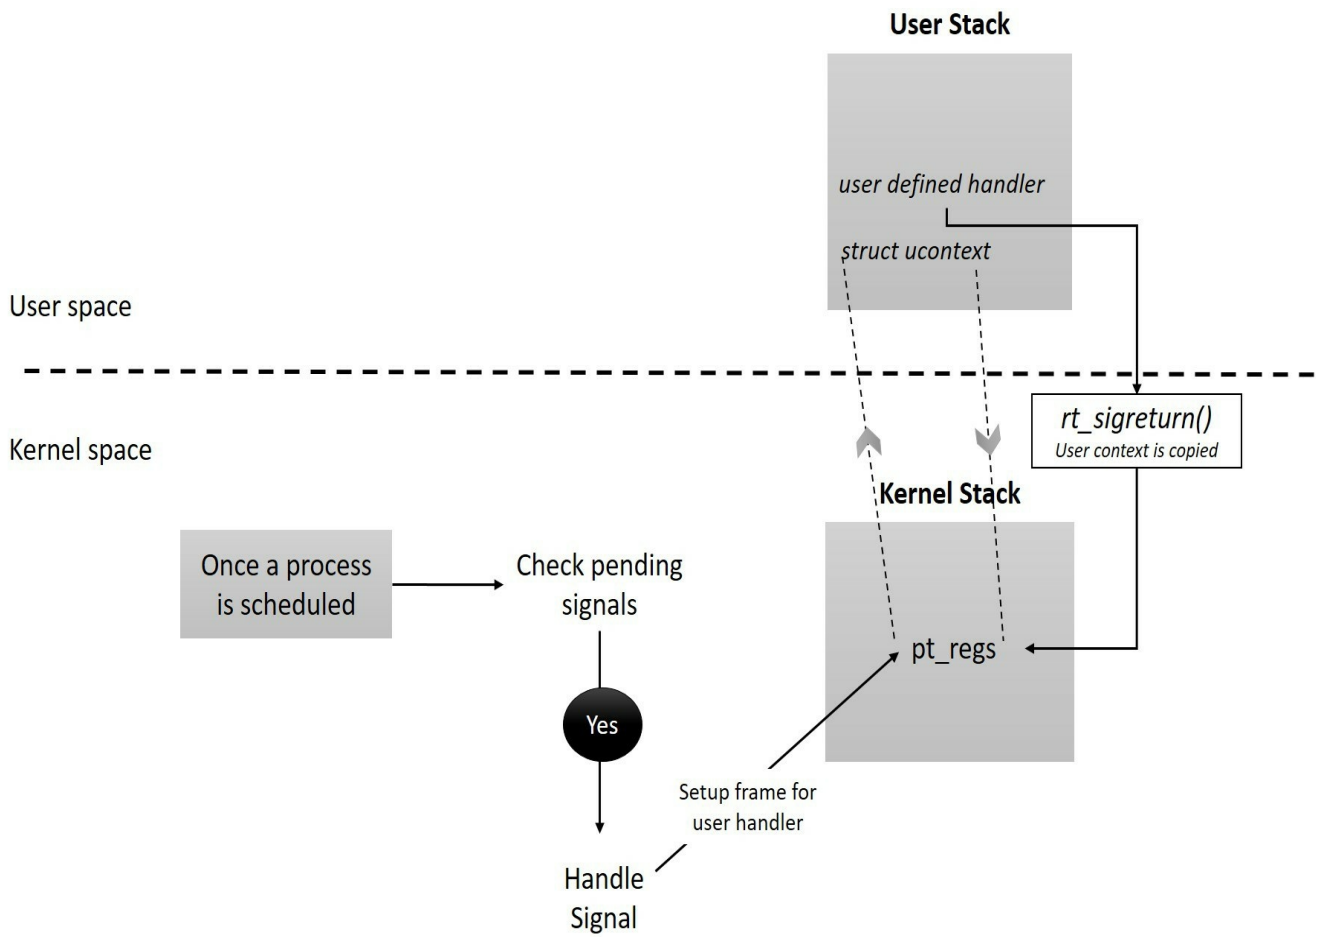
User Stack

user defined handler

struct ucontext

User space

Kernel space

rt_sigreturn()
User context is copied

Kernel Stack

Once a process is scheduled

Check pending signals

pt_regs

Yes

Setup frame for user handler

Handle Signal